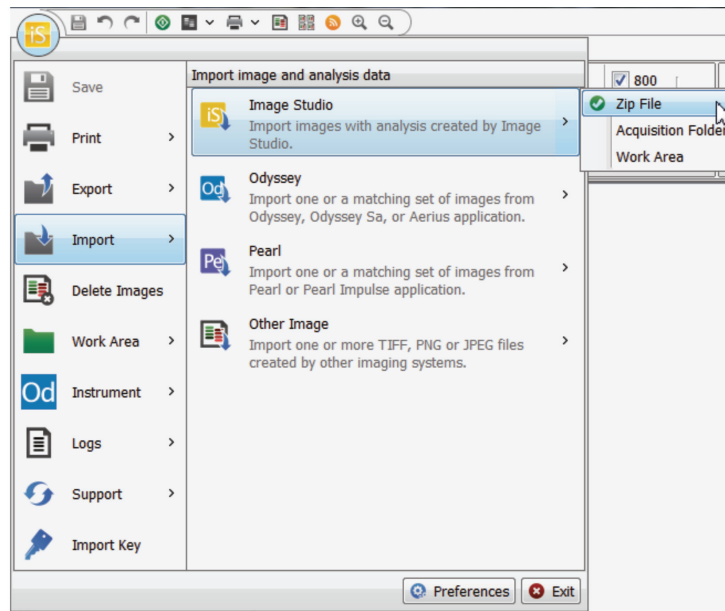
iS

Save

Print

Export

Import

Delete Images

Work Area

Instrument

Logs

Support

Import Key

Import image and analysis data

Image Studio
Import images with analysis created by Image Studio.

Odyssey
Import one or a matching set of images from Odyssey, Odyssey Sa, or Aerius application.

Pearl
Import one or a matching set of images from Pearl or Pearl Impulse application.

Other Image
Import one or more TIFF, PNG or JPEG files created by other imaging systems.

800

Zip File
Acquisition Folde
Work Area

Preferences
Exit